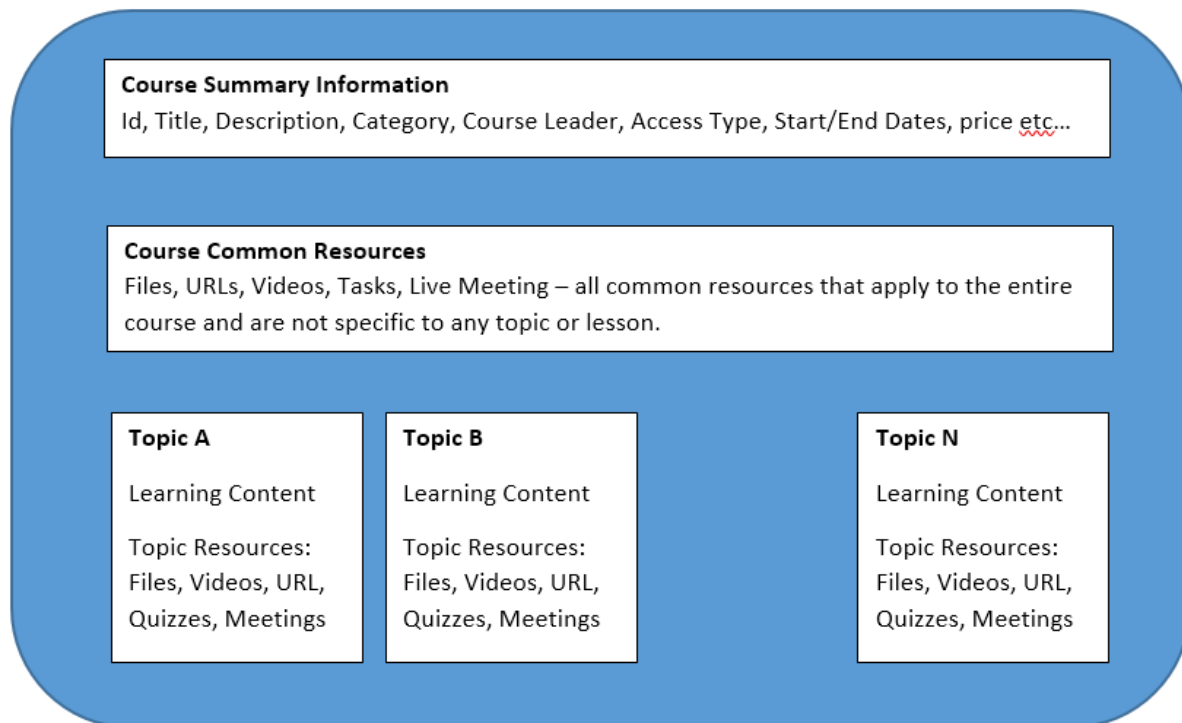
**Course Summary Information**
Id, Title, Description, Category, Course Leader, Access Type, Start/End Dates, price etc…

**Course Common Resources**
Files, URLs, Videos, Tasks, Live Meeting – all common resources that apply to the entire course and are not specific to any topic or lesson.

**Topic A**

Learning Content

Topic Resources: Files, Videos, URL, Quizzes, Meetings

**Topic B**

Learning Content

Topic Resources: Files, Videos, URL, Quizzes, Meetings

**Topic N**

Learning Content

Topic Resources: Files, Videos, URL, Quizzes, Meetings